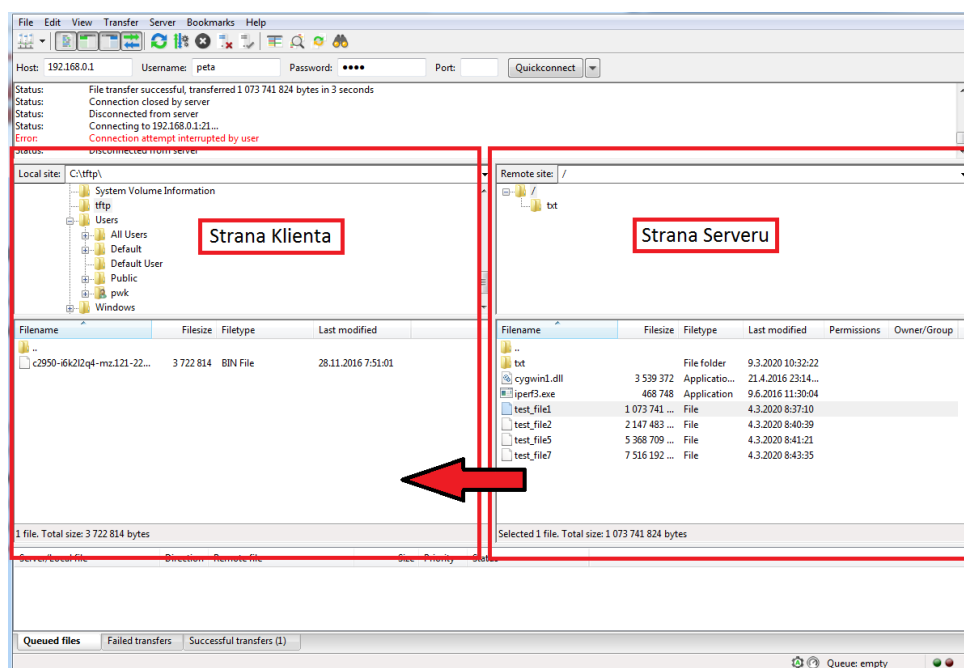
File Edit View Transfer Server Bookmarks Help

Host: 192.168.0.1 Username: peta Password: •••• Port: Quickconnect

Status: File transfer successful, transferred 1 073 741 824 bytes in 3 seconds
Status: Connection closed by server
Status: Disconnected from server
Status: Connecting to 192.168.0.1:21...
Error: Connection attempt interrupted by user
Status: Disconnected from server

Local site: C:\tftp\

System Volume Information
tftp
Users
All Users
Default
Default User
Public
pwk
Windows

Strana Klienta

| Filename | Filesize | Filetype | Last modified |
|---|---|---|---|
| .. | | | |
| c2950-i6k2l2q4-mz.121-22... | 3 722 814 | BIN File | 28.11.2016 7:51:01 |

1 file. Total size: 3 722 814 bytes

Remote site: /

/
txt

Strana Serveru

| Filename | Filesize | Filetype | Last modified | Permissions | Owner/Group |
|---|---|---|---|---|---|
| .. | | | | | |
| txt | | File folder | 9.3.2020 10:32:22 | | |
| cygwin1.dll | 3 539 372 | Applicatio... | 21.4.2016 23:14... | | |
| iperf3.exe | 468 748 | Application | 9.6.2016 11:30:04 | | |
| test_file1 | 1 073 741 ... | File | 4.3.2020 8:37:10 | | |
| test_file2 | 2 147 483 ... | File | 4.3.2020 8:40:39 | | |
| test_file5 | 5 368 709 ... | File | 4.3.2020 8:41:21 | | |
| test_file7 | 7 516 192 ... | File | 4.3.2020 8:43:35 | | |

Selected 1 file. Total size: 1 073 741 824 bytes

Server/Local file Direction Remote file Size Priority Status

Queued files Failed transfers Successful transfers (1)

Queue: empty